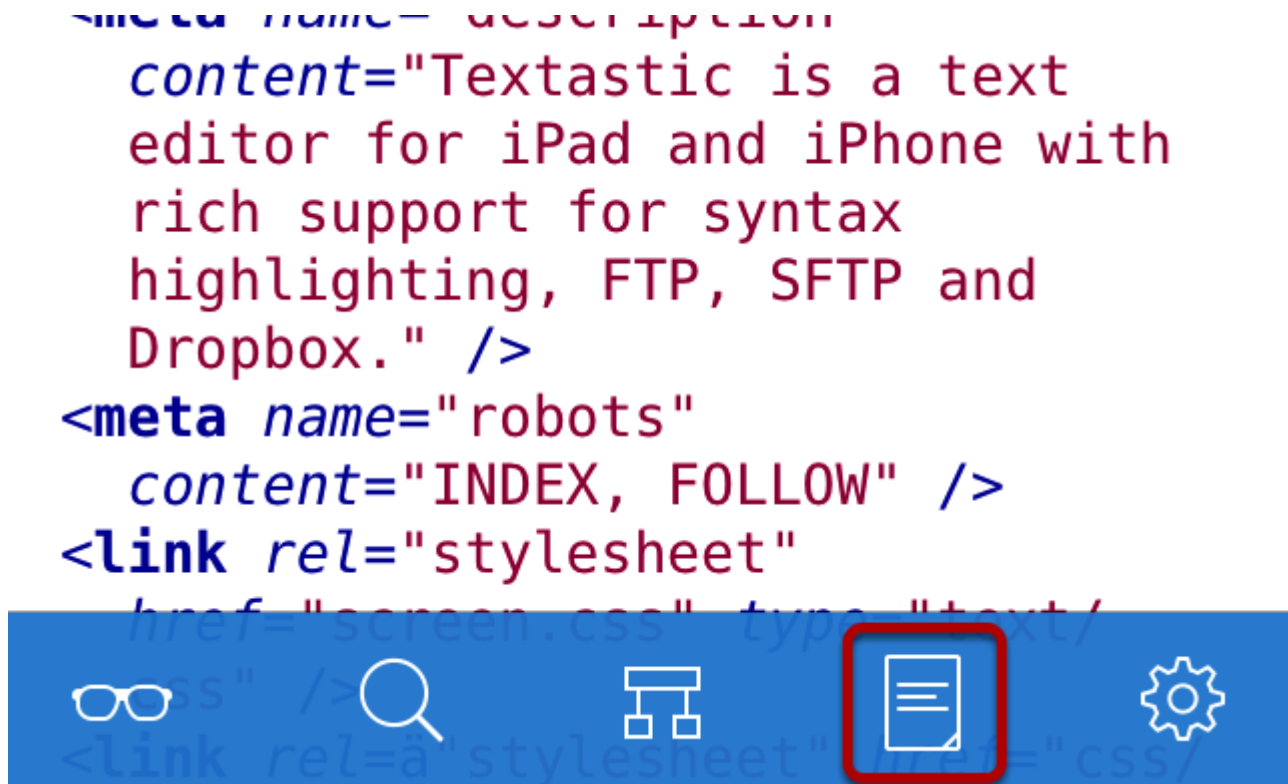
<meta name="description"
content="Textastic is a text editor for iPad and iPhone with rich support for syntax highlighting, FTP, SFTP and Dropbox." />
<meta name="robots"
content="INDEX, FOLLOW" />
<link rel="stylesheet"
href="screen.css" type="text/css" />
<link rel=ä"stylesheet" href="css/